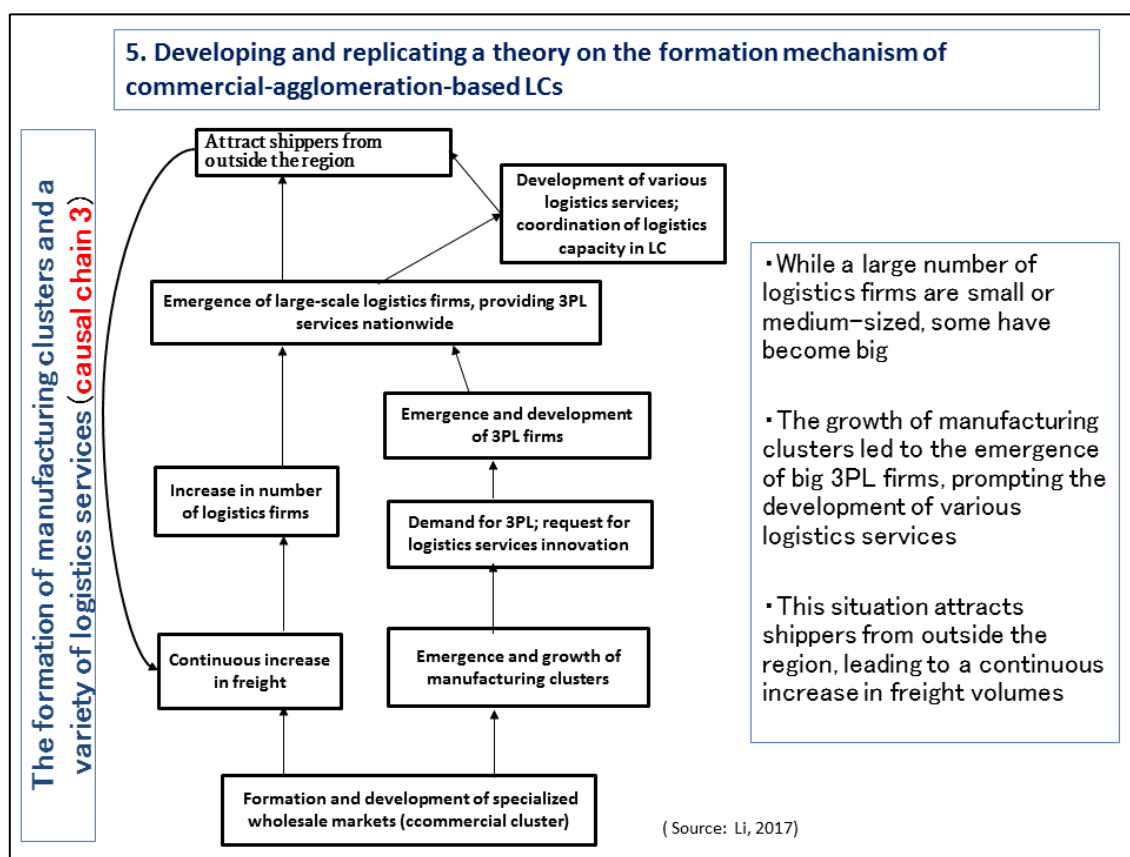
5. Developing and replicating a theory on the formation mechanism of commercial-agglomeration-based LCs

The formation of manufacturing clusters and a variety of logistics services（causal chain 3）

Attract shippers from outside the region

Development of various logistics services; coordination of logistics capacity in LC

Emergence of large-scale logistics firms, providing 3PL services nationwide

Emergence and development of 3PL firms

Increase in number of logistics firms

Demand for 3PL; request for logistics services innovation

Continuous increase in freight

Emergence and growth of manufacturing clusters

Formation and development of specialized wholesale markets (ccommercial cluster)

・While a large number of logistics firms are small or medium-sized, some have become big

・The growth of manufacturing clusters led to the emergence of big 3PL firms, prompting the development of various logistics services

・This situation attracts shippers from outside the region, leading to a continuous increase in freight volumes

( Source: Li, 2017)